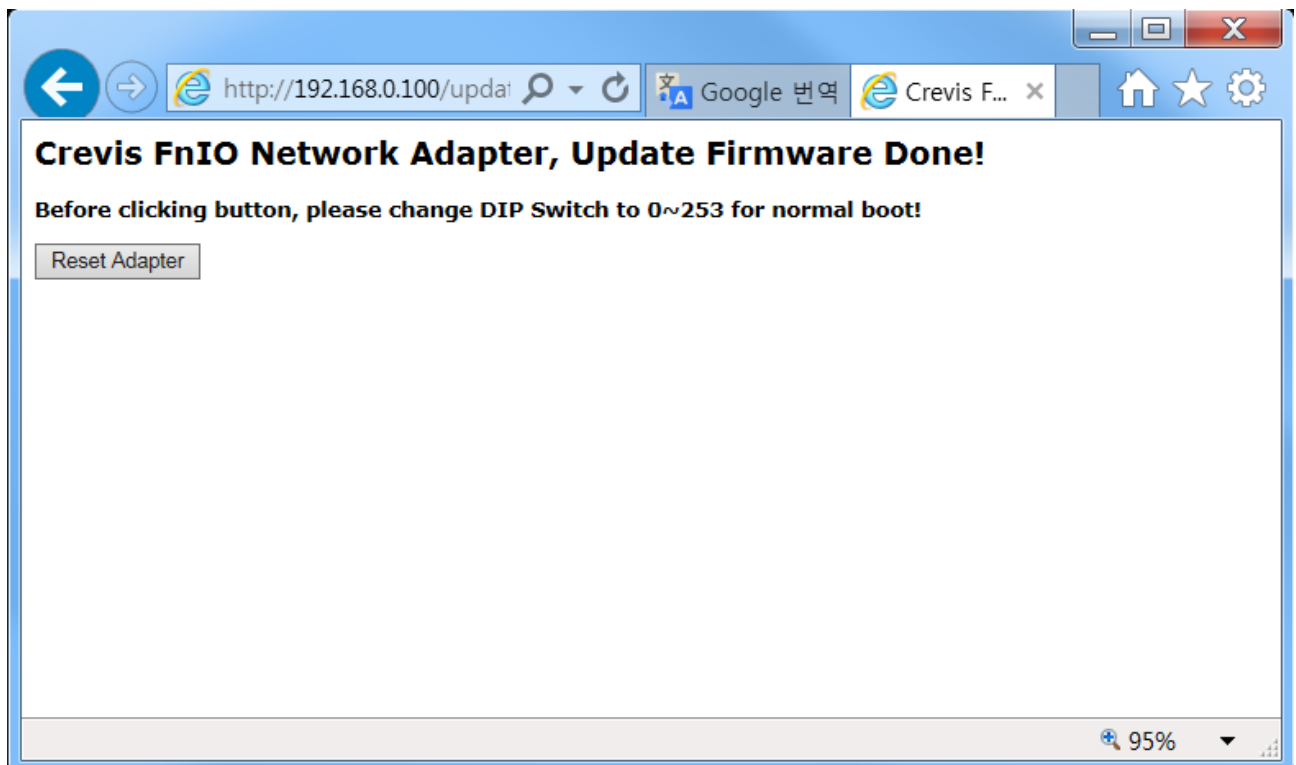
http://192.168.0.100/updat

Google 번역

Crevis F...

Crevis FnIO Network Adapter, Update Firmware Done!

Before clicking button, please change DIP Switch to 0~253 for normal boot!

Reset Adapter

95%